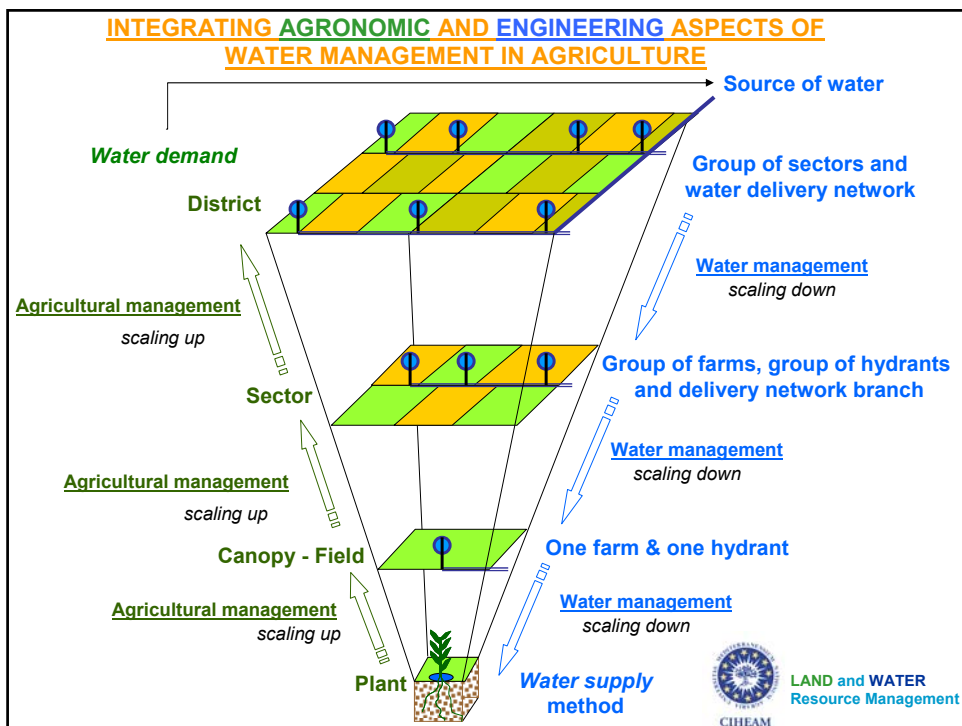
INTEGRATING AGRONOMIC AND ENGINEERING ASPECTS OF WATER MANAGEMENT IN AGRICULTURE

Source of water

Water demand

District

Group of sectors and water delivery network

Water management
scaling down

Agricultural management
scaling up

Sector

Group of farms, group of hydrants and delivery network branch

Water management
scaling down

Agricultural management
scaling up

Canopy - Field

One farm & one hydrant

Agricultural management
scaling up

Water management
scaling down

Plant

Water supply method

CIHEAM

LAND and WATER
Resource Management